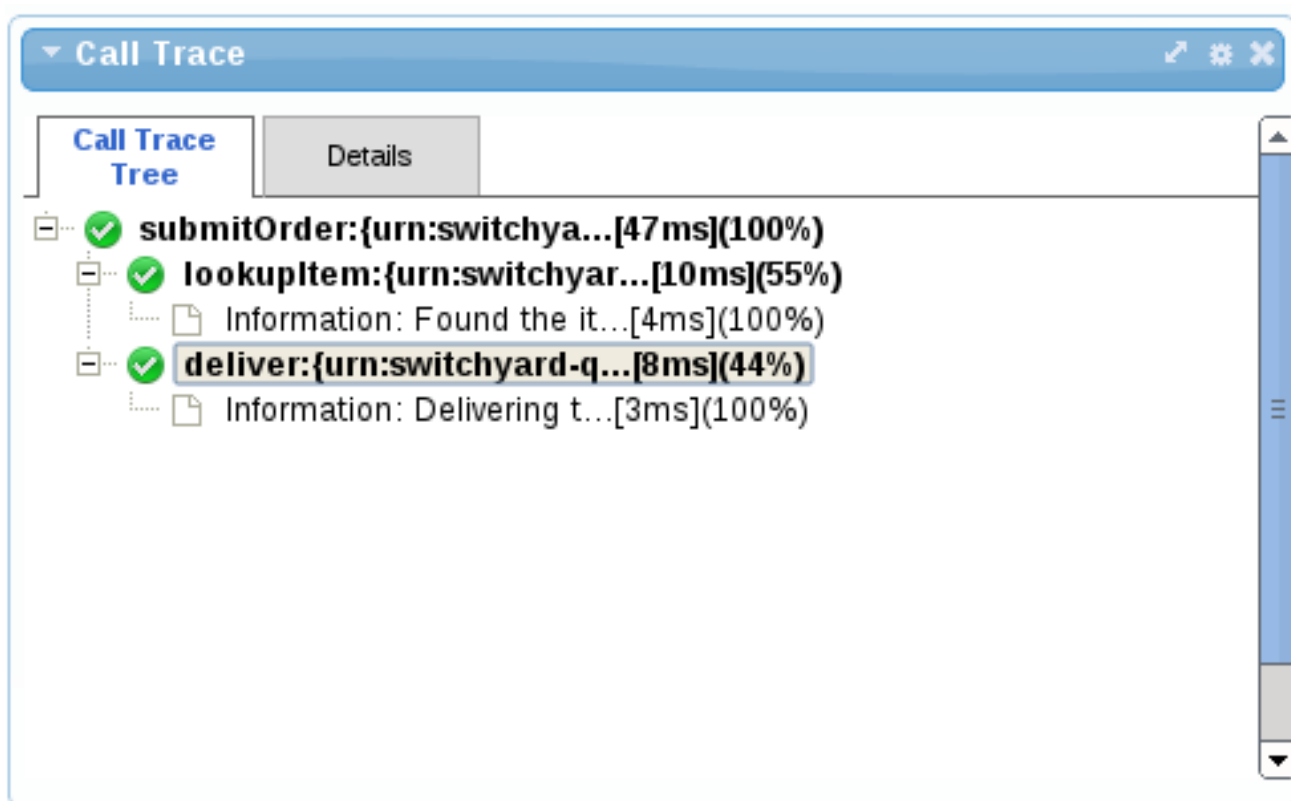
Call Trace

Call Trace Tree

Details

submitOrder:{urn:switchya...[47ms](100%)
lookupItem:{urn:switchyar...[10ms](55%)
Information: Found the it...[4ms](100%)
deliver:{urn:switchyard-q...[8ms](44%)
Information: Delivering t...[3ms](100%)